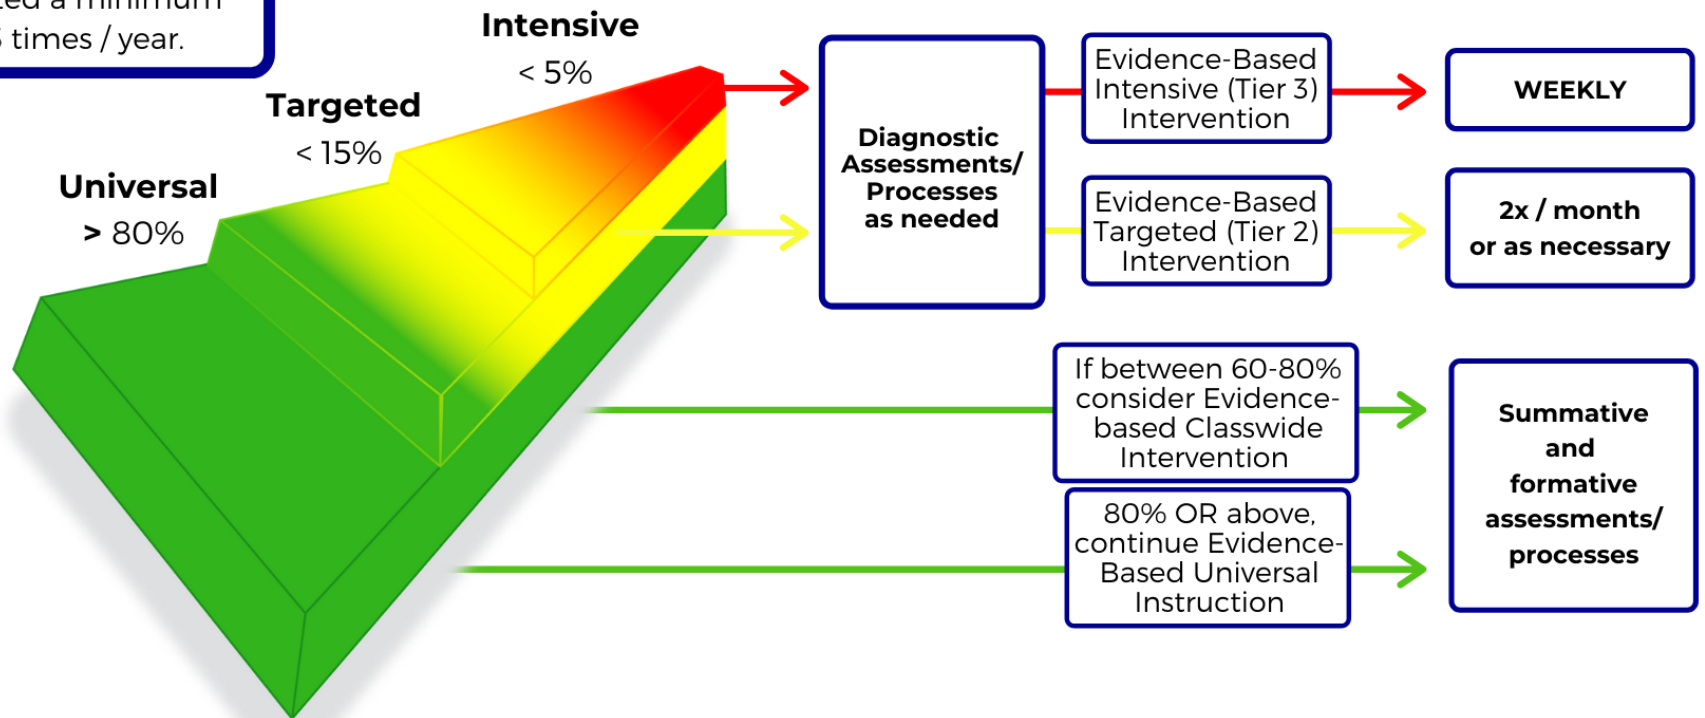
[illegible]ed a minimum
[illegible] times / year.

Intensive
< 5%

Targeted
< 15%

Universal
> 80%

Diagnostic Assessments/ Processes as needed

Evidence-Based Intensive (Tier 3) Intervention

WEEKLY

Evidence-Based Targeted (Tier 2) Intervention

2x / month or as necessary

If between 60-80% consider Evidence-based Classwide Intervention

80% OR above, continue Evidence-Based Universal Instruction

Summative and formative assessments/ processes